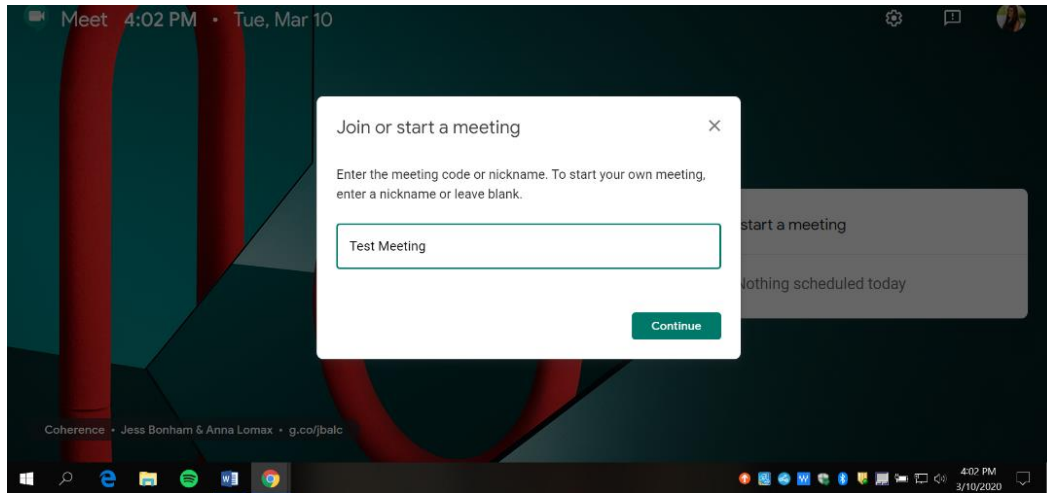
Meet 4:02 PM • Tue, Mar 10

Join or start a meeting

Enter the meeting code or nickname. To start your own meeting, enter a nickname or leave blank.

Test Meeting

Continue

start a meeting

Nothing scheduled today

Coherence • Jess Bonham & Anna Lomax • g.co/jbalc

4:02 PM
3/10/2020